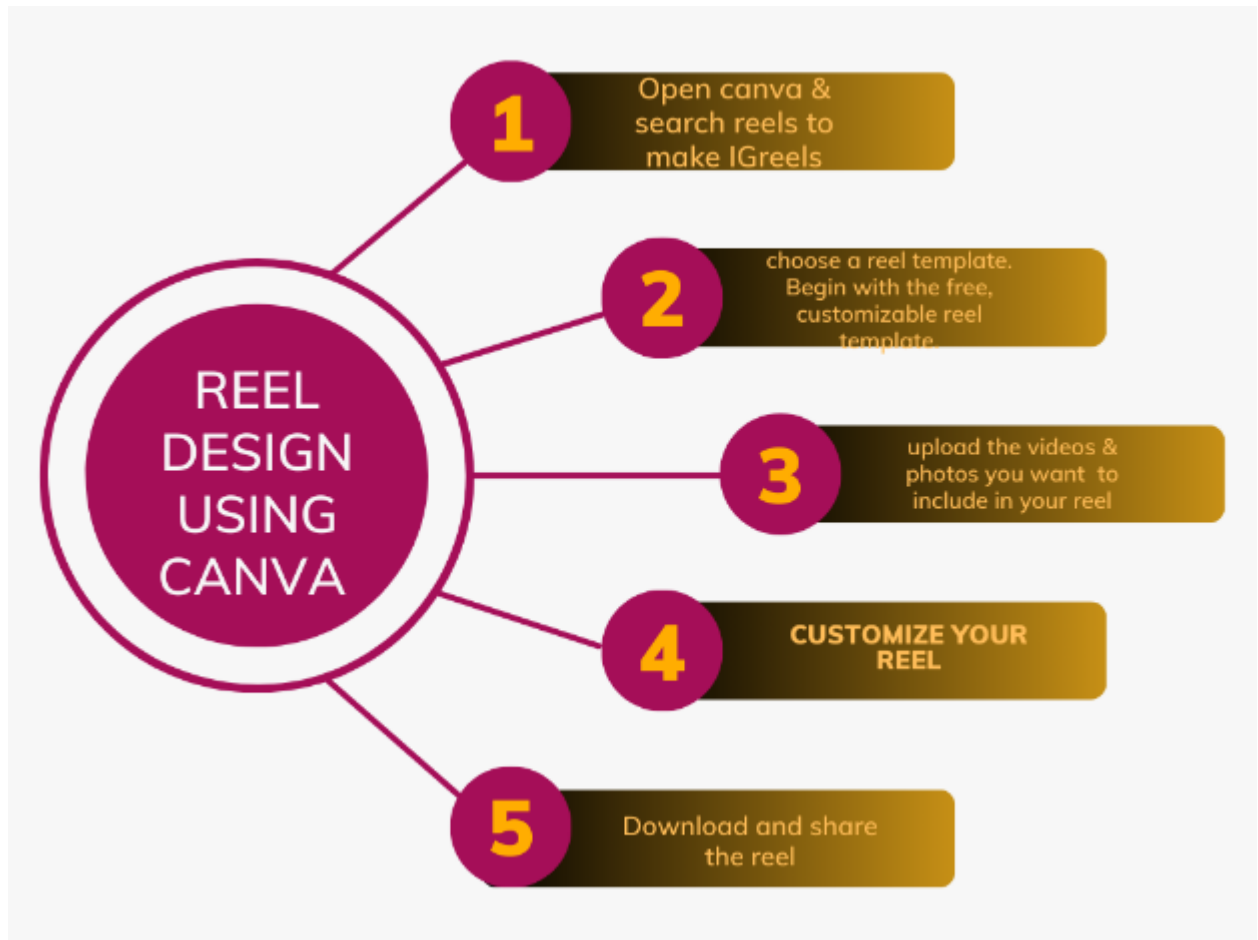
REEL DESIGN USING CANVA

1

Open canva & search reels to make IGreels

2

choose a reel template. Begin with the free, customizable reel template

3

upload the videos & photos you want to include in your reel

4

CUSTOMIZE YOUR REEL

5

Download and share the reel